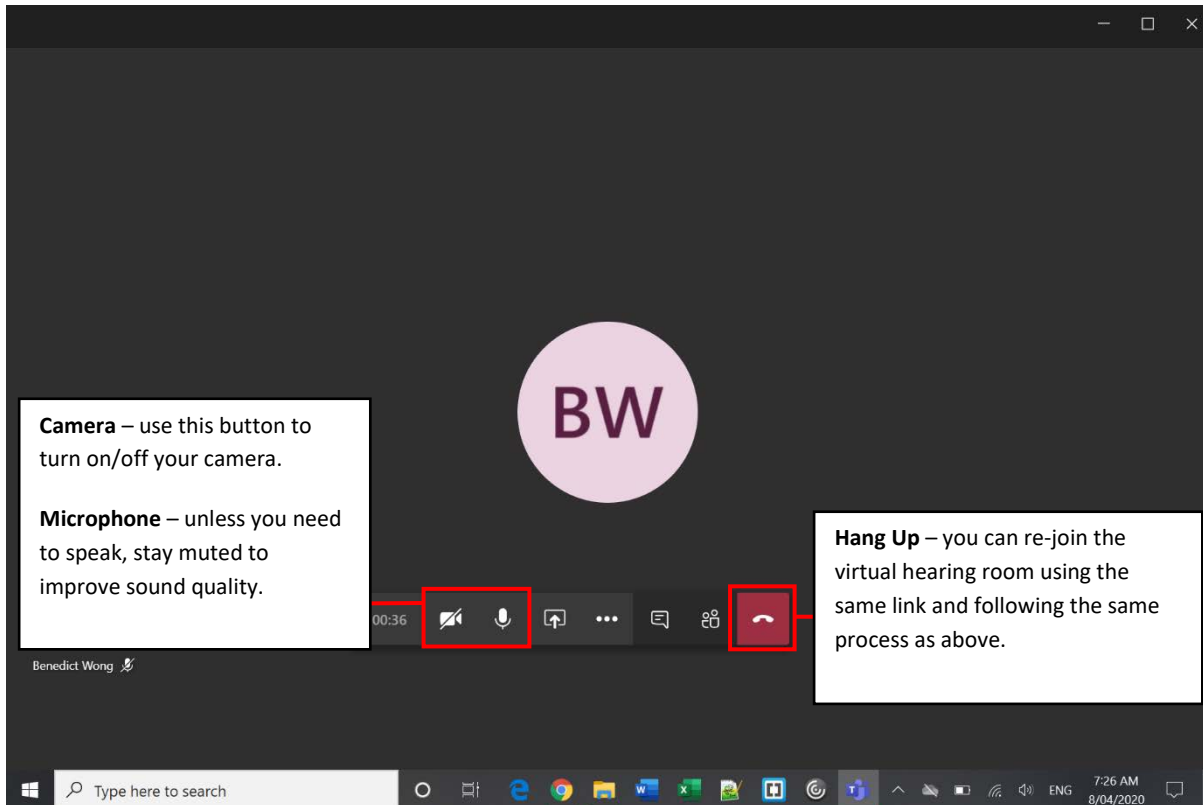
BW

**Camera** – use this button to turn on/off your camera.

**Microphone** – unless you need to speak, stay muted to improve sound quality.

00:36

**Hang Up** – you can re-join the virtual hearing room using the same link and following the same process as above.

Benedict Wong

Type here to search

ENG

7:26 AM
8/04/2020